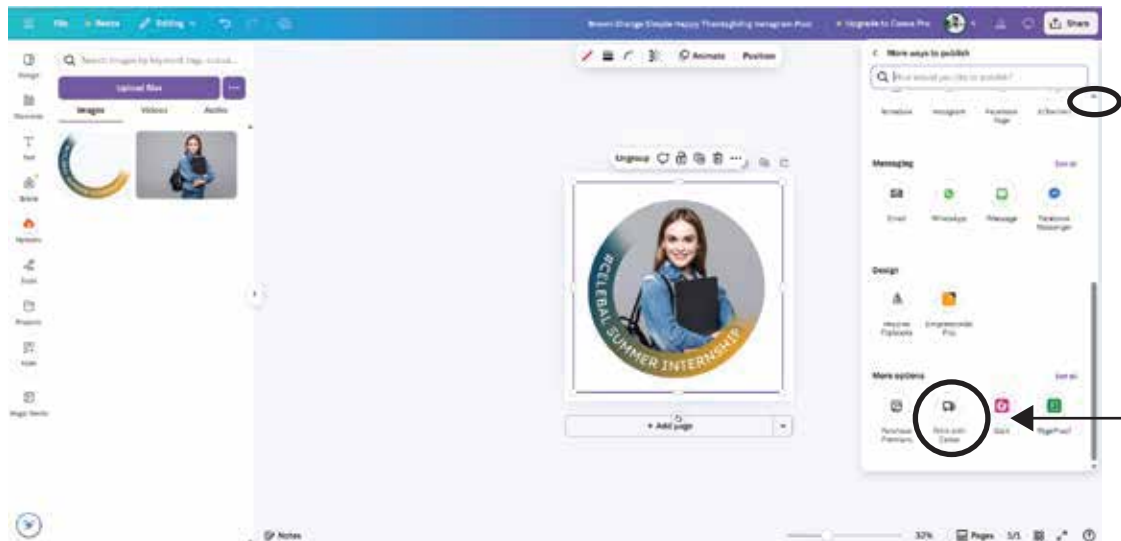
File Resize Editing

Brown Orange Simple Happy Thanksgiving Instagram Post

Upgrade to Canva Pro

Share

Design

Elements

Text

Brand

Uploads

Draw

Projects

Apps

Magic Media

Search images by keyword, tags, colour...

Upload files

Images

Videos

Audio

Animate

Position

Ungroup

#CELEBAL SUMMER INTERNSHIP

+ Add page

More ways to publish

What would you like to publish?

Schedule

Instagram

Facebook Page

X/Twitter

Messaging

See all

Email

WhatsApp

iMessage

Facebook Messenger

Design

Mockups Flipbooks

Emprendedor Pro

More options

See all

Facebook Premium

Print with Canva

Slack

PagePixel

Notes

32%

Pages

1/1